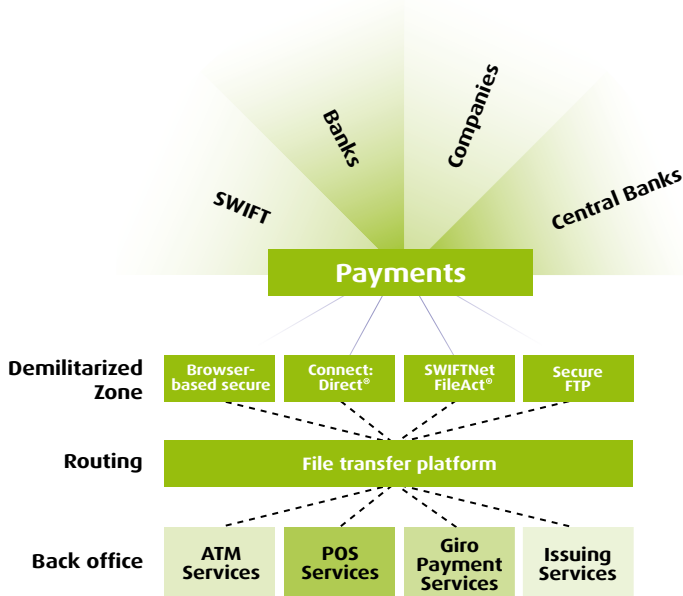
SWIFT

Banks

Companies

Central Banks

Payments

Demilitarized Zone

Browser-based secure

Connect: Direct®

SWIFTNet FileAct®

Secure FTP

Routing

File transfer platform

Back office

ATM Services

POS Services

Giro Payment Services

Issuing Services